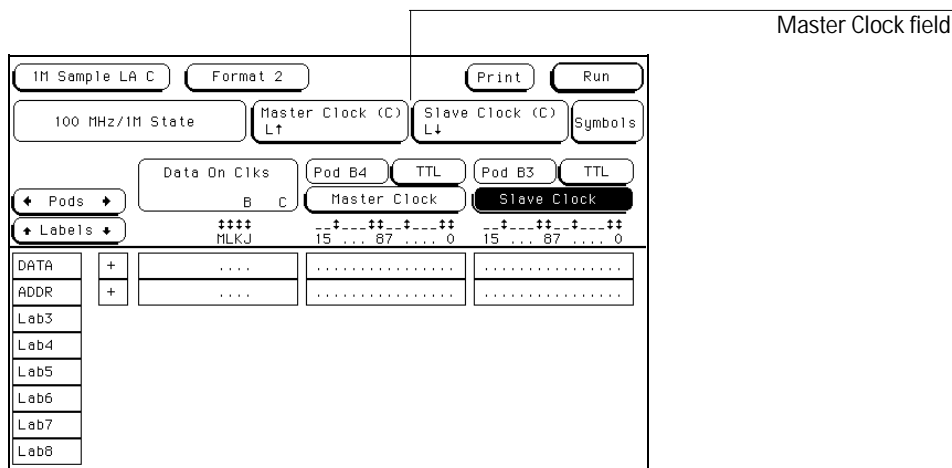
Master Clock field

1M Sample LA C
Format 2
Print
Run

100 MHz/1M State
Master Clock (C) L↑
Slave Clock (C) L↓
Symbols

Data On Clks
B C
Pod B4
TTL
Pod B3
TTL

◆ Pods ◆
Master Clock
Slave Clock

◆ Labels ◆
‡‡‡‡ MLKJ
__‡___‡‡__‡___‡‡ 15 ... 87 .... 0
__‡___‡‡__‡___‡‡ 15 ... 87 .... 0

| DATA | + | .... | ................ | ................ |
|---|---|---|---|---|
| ADDR | + | .... | ................ | ................ |
| Lab3 | | | | |
| Lab4 | | | | |
| Lab5 | | | | |
| Lab6 | | | | |
| Lab7 | | | | |
| Lab8 | | | | |